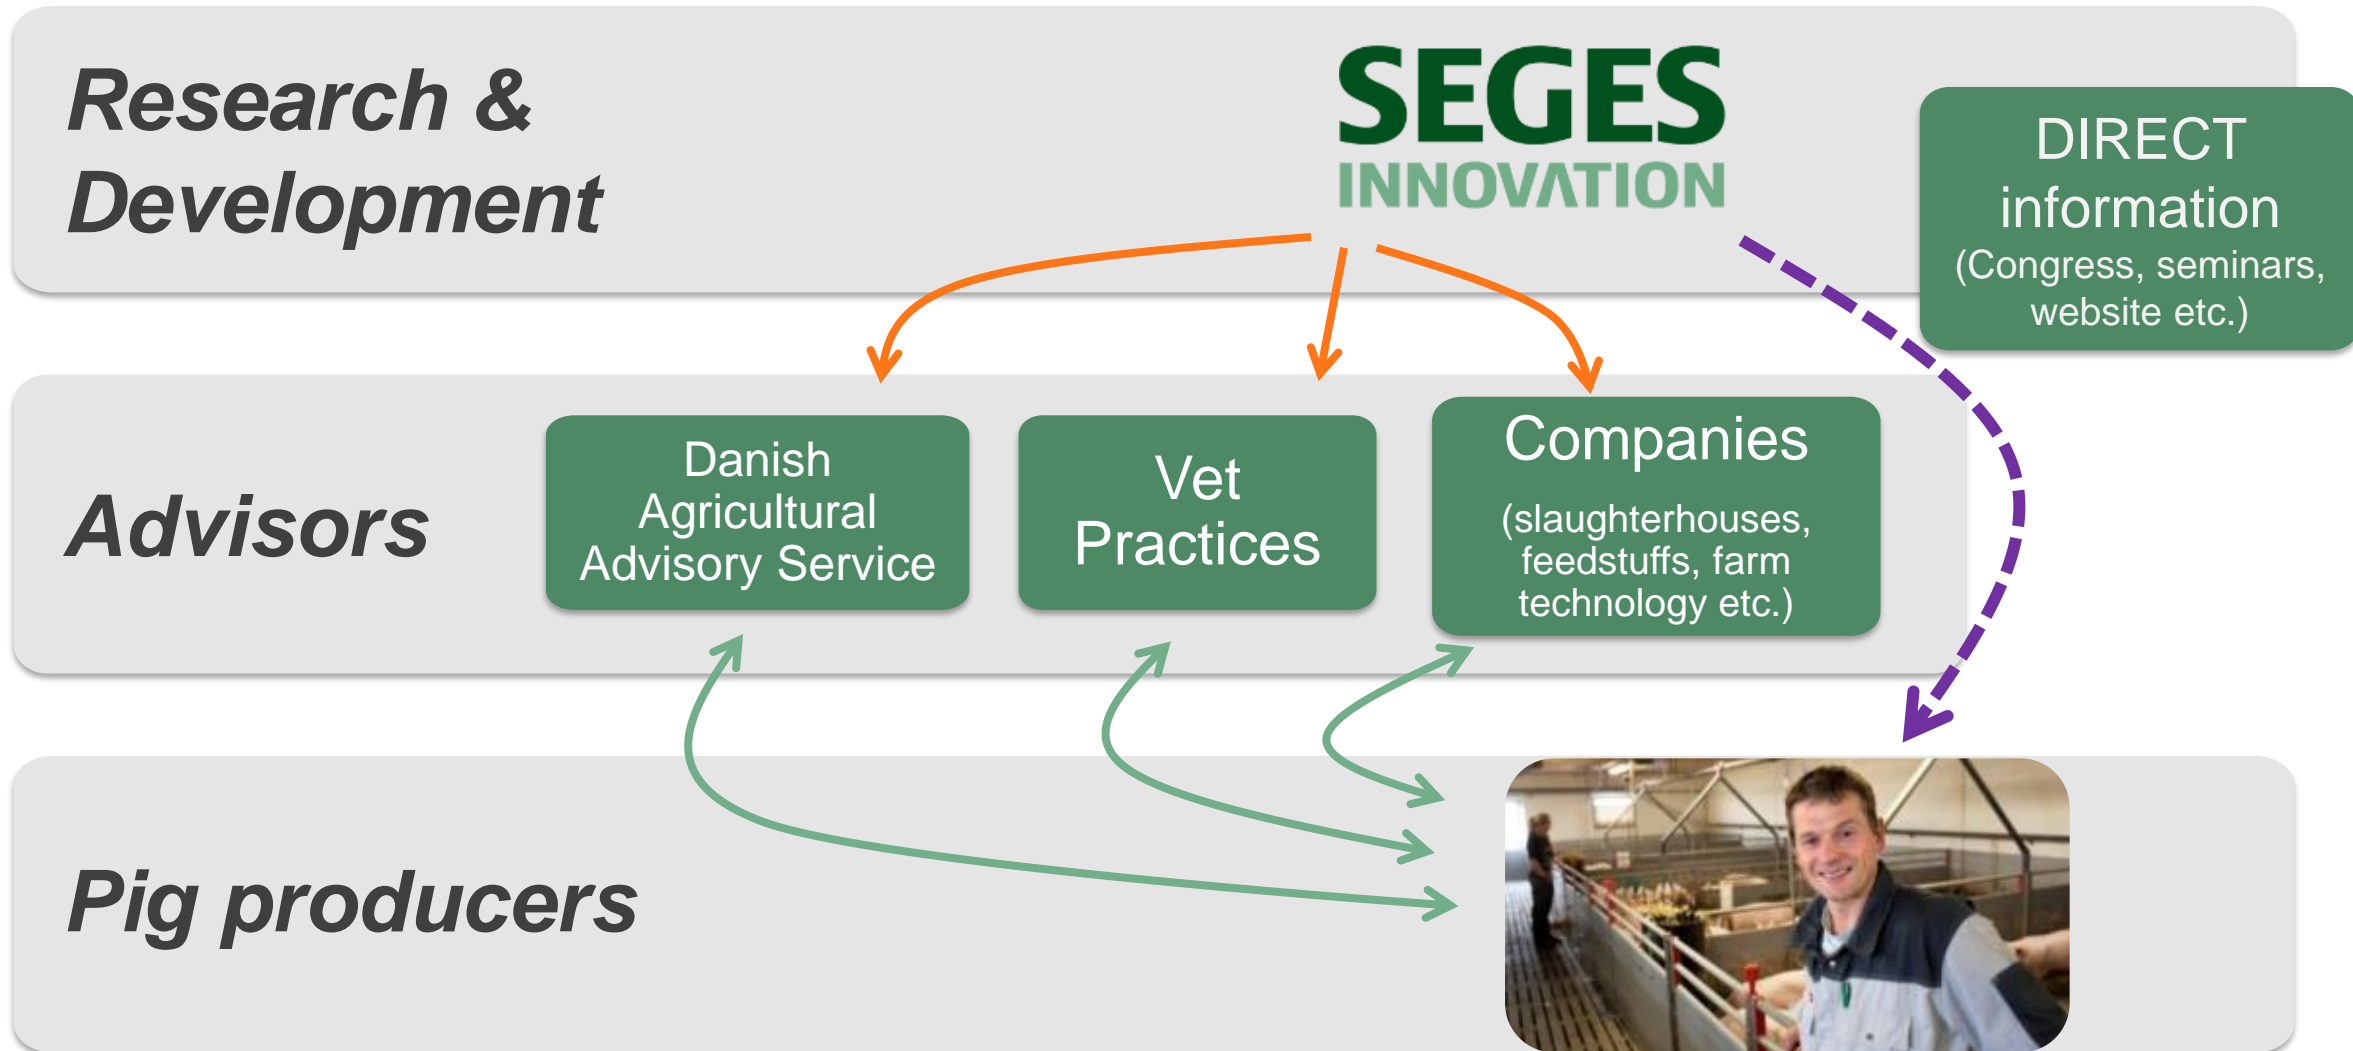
Research & Development

SEGES INNOVATION

DIRECT information
(Congress, seminars, website etc.)

Advisors

Danish Agricultural Advisory Service

Vet Practices

Companies
(slaughterhouses, feedstuffs, farm technology etc.)

Pig producers